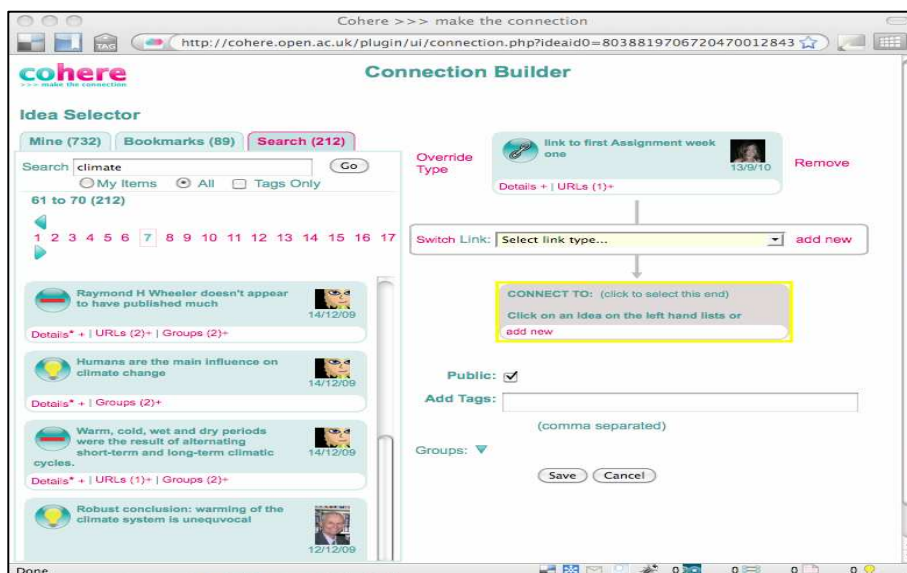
Cohere >>> make the connection

TAG

http://cohere.open.ac.uk/plugin/ui/connection.php?ideaid0=803881970672047001284

cohere
>>> make the connection

Connection Builder

Idea Selector

Mine (732) | Bookmarks (89) | Search (212)

Search climate Go

My Items All Tags Only

61 to 70 (212)

1 2 3 4 5 6 7 8 9 10 11 12 13 14 15 16 17

Raymond H Wheeler doesn't appear to have published much
14/12/09
Details* + | URLs (2)+ | Groups (2)+

Humans are the main influence on climate change
14/12/09
Details* + | Groups (2)+

Warm, cold, wet and dry periods were the result of alternating short-term and long-term climatic cycles.
14/12/09
Details* + | URLs (1)+ | Groups (2)+

Robust conclusion: warming of the climate system is unequivocal
12/12/09

Override Type

link to first Assignment week one
13/9/10
Details + | URLs (1)+

Remove

Switch Link: Select link type... add new

CONNECT TO: (click to select this end)

Click on an Idea on the left hand lists or

add new

Public:

Add Tags:

(comma separated)

Groups:

Save Cancel

Done